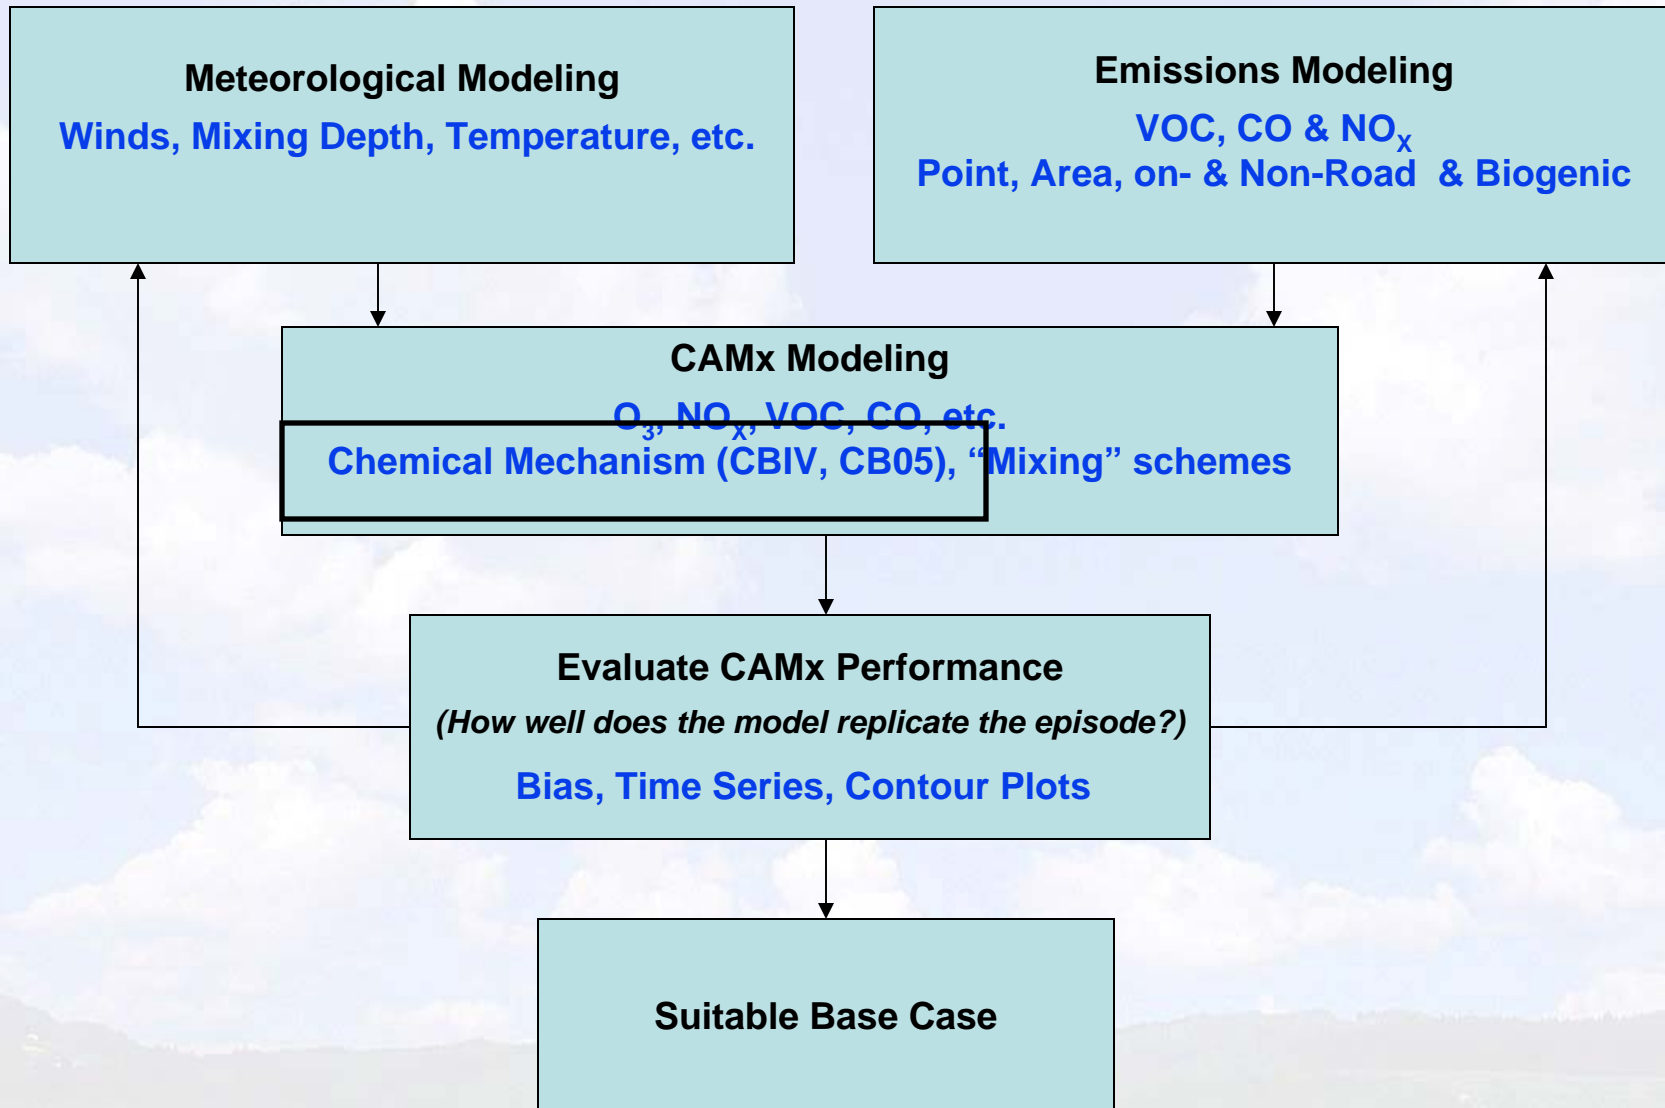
Meteorological Modeling

Winds, Mixing Depth, Temperature, etc.

Emissions Modeling

VOC, CO & $NO_X$
Point, Area, on- & Non-Road & Biogenic

CAMx Modeling

$O_3$, $NO_X$, VOC, CO, etc.
Chemical Mechanism (CBIV, CB05), "Mixing" schemes

Evaluate CAMx Performance

(How well does the model replicate the episode?)

Bias, Time Series, Contour Plots

Suitable Base Case